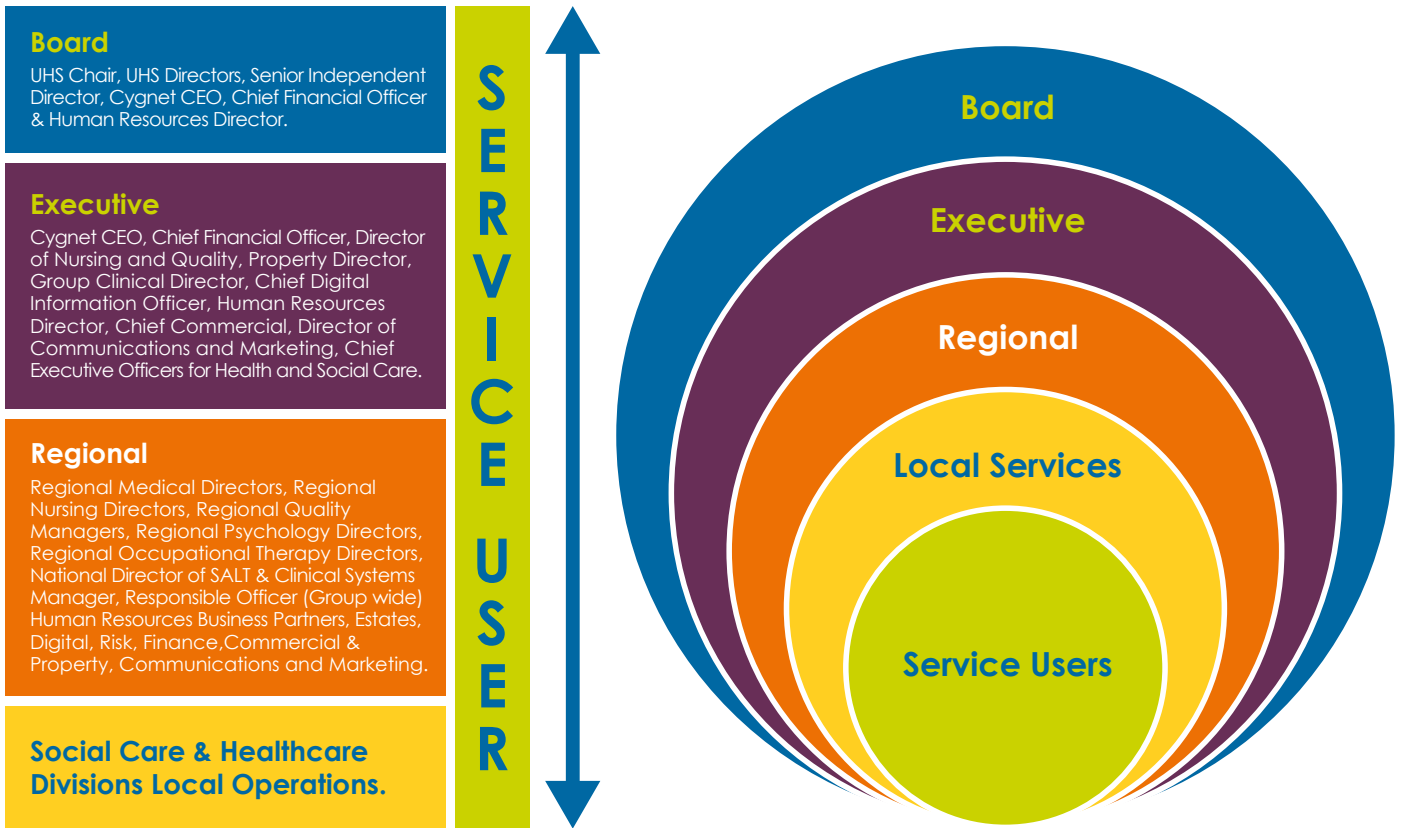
Board
UHS Chair, UHS Directors, Senior Independent Director, Cygnet CEO, Chief Financial Officer & Human Resources Director.

Executive
Cygnet CEO, Chief Financial Officer, Director of Nursing and Quality, Property Director, Group Clinical Director, Chief Digital Information Officer, Human Resources Director, Chief Commercial, Director of Communications and Marketing, Chief Executive Officers for Health and Social Care.

Regional
Regional Medical Directors, Regional Nursing Directors, Regional Quality Managers, Regional Psychology Directors, Regional Occupational Therapy Directors, National Director of SALT & Clinical Systems Manager, Responsible Officer (Group wide) Human Resources Business Partners, Estates, Digital, Risk, Finance,Commercial & Property, Communications and Marketing.

Social Care & Healthcare Divisions Local Operations.

SERVICE USER

Board

Executive

Regional

Local Services

Service Users